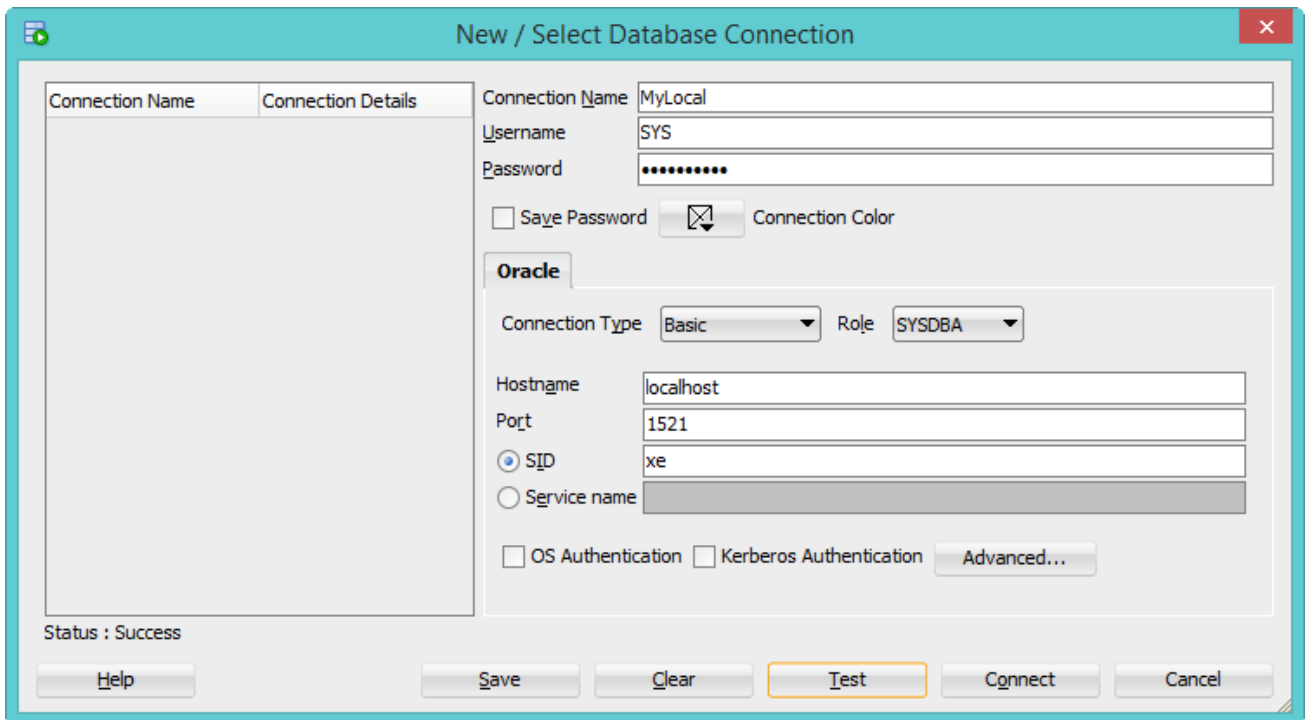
New / Select Database Connection

| Connection Name | Connection Details |
|---|---|

Connection Name MyLocal
Username SYS
Password •••••••••••
Save Password
Connection Color

Oracle

Connection Type Basic
Role SYSDBA

Hostname localhost
Port 1521
SID xe
Service name

OS Authentication
Kerberos Authentication
Advanced...

Status : Success

Help
Save
Clear
Test
Connect
Cancel